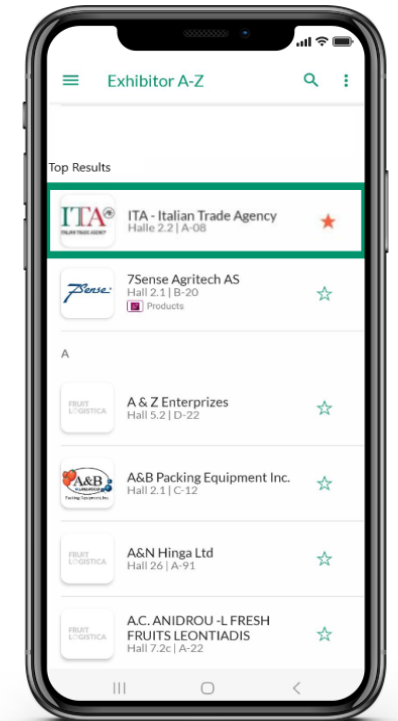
Exhibitor A-Z

Top Results

ITA
ITALIAN TRADE AGENCY
ITA - Italian Trade Agency
Halle 2.2 | A-08

7Sense
7Sense Agritech AS
Hall 2.1 | B-20
Products

A

FRUIT LOGISTICA
A & Z Enterprizes
Hall 5.2 | D-22

A&B
Packing Equipment, Inc.
A&B Packing Equipment Inc.
Hall 2.1 | C-12

FRUIT LOGISTICA
A&N Hinga Ltd
Hall 26 | A-91

FRUIT LOGISTICA
A.C. ANIDROU -L FRESH FRUITS LEONTIADIS
Hall 7.2c | A-22